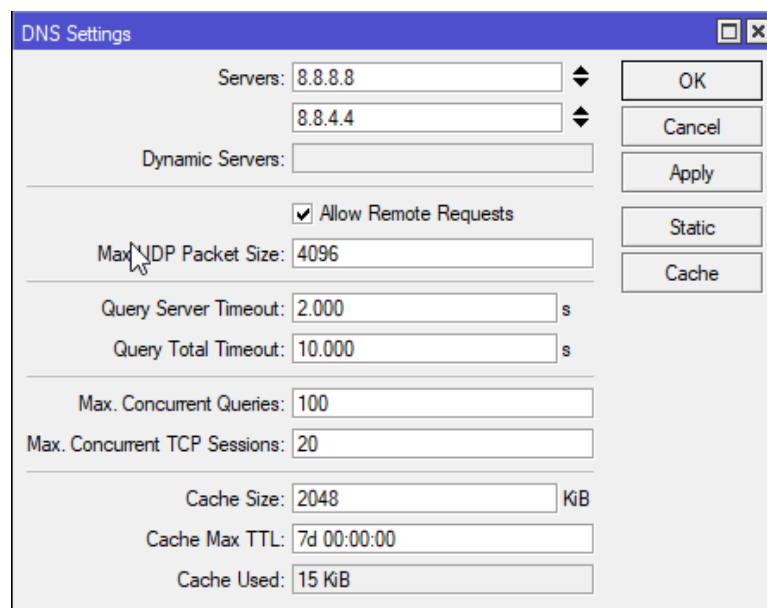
DNS Settings

Servers: 8.8.8.8
8.8.4.4
Dynamic Servers:

Allow Remote Requests

Max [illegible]DP Packet Size: 4096

Query Server Timeout: 2.000 s
Query Total Timeout: 10.000 s

Max. Concurrent Queries: 100
Max. Concurrent TCP Sessions: 20

Cache Size: 2048 KiB
Cache Max TTL: 7d 00:00:00
Cache Used: 15 KiB

OK
Cancel
Apply
Static
Cache